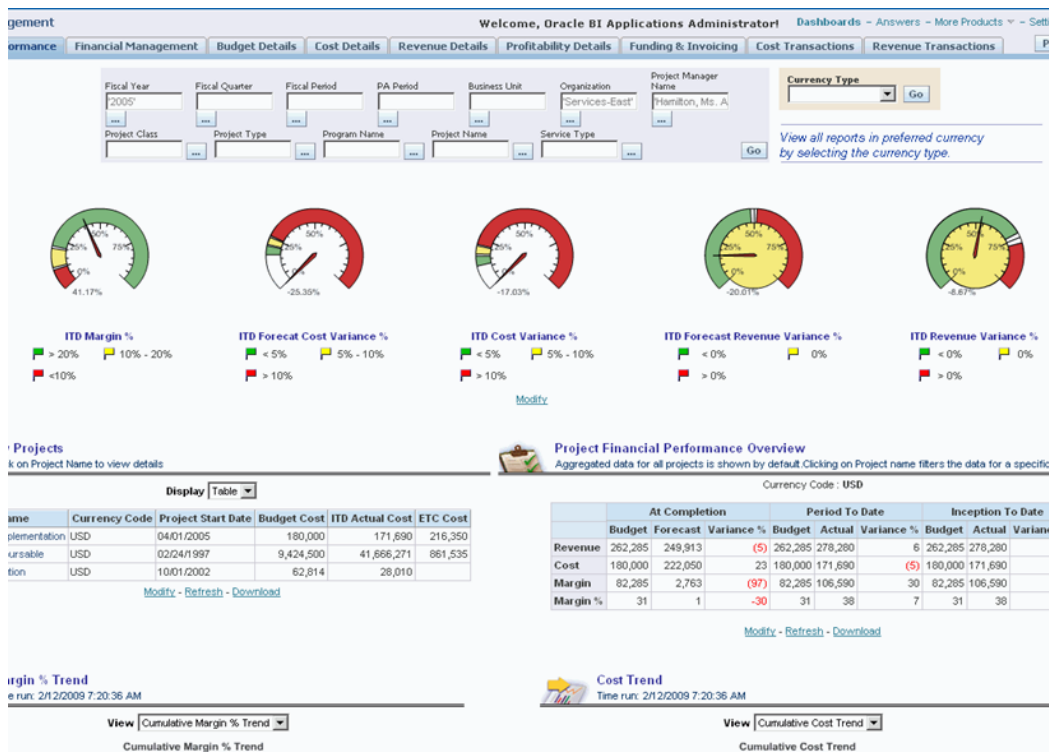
gement

Welcome, Oracle BI Applications Administrator! Dashboards – Answers – More Products – Setti

ormance | Financial Management | Budget Details | Cost Details | Revenue Details | Profitability Details | Funding & Invoicing | Cost Transactions | Revenue Transactions | P

Fiscal Year '2005'
Fiscal Quarter
Fiscal Period
PA Period
Business Unit
Organization 'Services-East'
Project Manager Name 'Hamilton, Ms. A
Project Class
Project Type
Program Name
Project Name
Service Type
Go

Currency Type
Go

View all reports in preferred currency by selecting the currency type.

41.17%
-25.35%
-17.03%
-20.01%
-8.67%

ITD Margin %
> 20% 10% - 20%
<10%

ITD Forecat Cost Variance %
< 5% 5% - 10%
> 10%

ITD Cost Variance %
< 5% 5% - 10%
> 10%

ITD Forecast Revenue Variance %
< 0% 0%
> 0%

ITD Revenue Variance %
< 0% 0%
> 0%

Modify

Projects
k on Project Name to view details

Display Table

| ame | Currency Code | Project Start Date | Budget Cost | ITD Actual Cost | ETC Cost |
|---|---|---|---|---|---|
| plementation | USD | 04/01/2005 | 180,000 | 171,690 | 216,350 |
| oursable | USD | 02/24/1997 | 9,424,500 | 41,666,271 | 861,535 |
| tion | USD | 10/01/2002 | 62,814 | 28,010 | |

Modify - Refresh - Download

Project Financial Performance Overview
Aggregated data for all projects is shown by default.Clicking on Project name filters the data for a specific

Currency Code : USD

| | At Completion | | | Period To Date | | | Inception To Date | | |
|---|---|---|---|---|---|---|---|---|---|
| | Budget | Forecast | Variance % | Budget | Actual | Variance % | Budget | Actual | Varian |
| Revenue | 262,285 | 249,913 | (5) | 262,285 | 278,280 | 6 | 262,285 | 278,280 | |
| Cost | 180,000 | 222,050 | 23 | 180,000 | 171,690 | (5) | 180,000 | 171,690 | |
| Margin | 82,285 | 2,763 | (97) | 82,285 | 106,590 | 30 | 82,285 | 106,590 | |
| Margin % | 31 | 1 | -30 | 31 | 38 | 7 | 31 | 38 | |

Modify - Refresh - Download

rgin % Trend
e run: 2/12/2009 7:20:36 AM

View Cumulative Margin % Trend

Cumulative Margin % Trend

Cost Trend
Time run: 2/12/2009 7:20:36 AM

View Cumulative Cost Trend

Cumulative Cost Trend